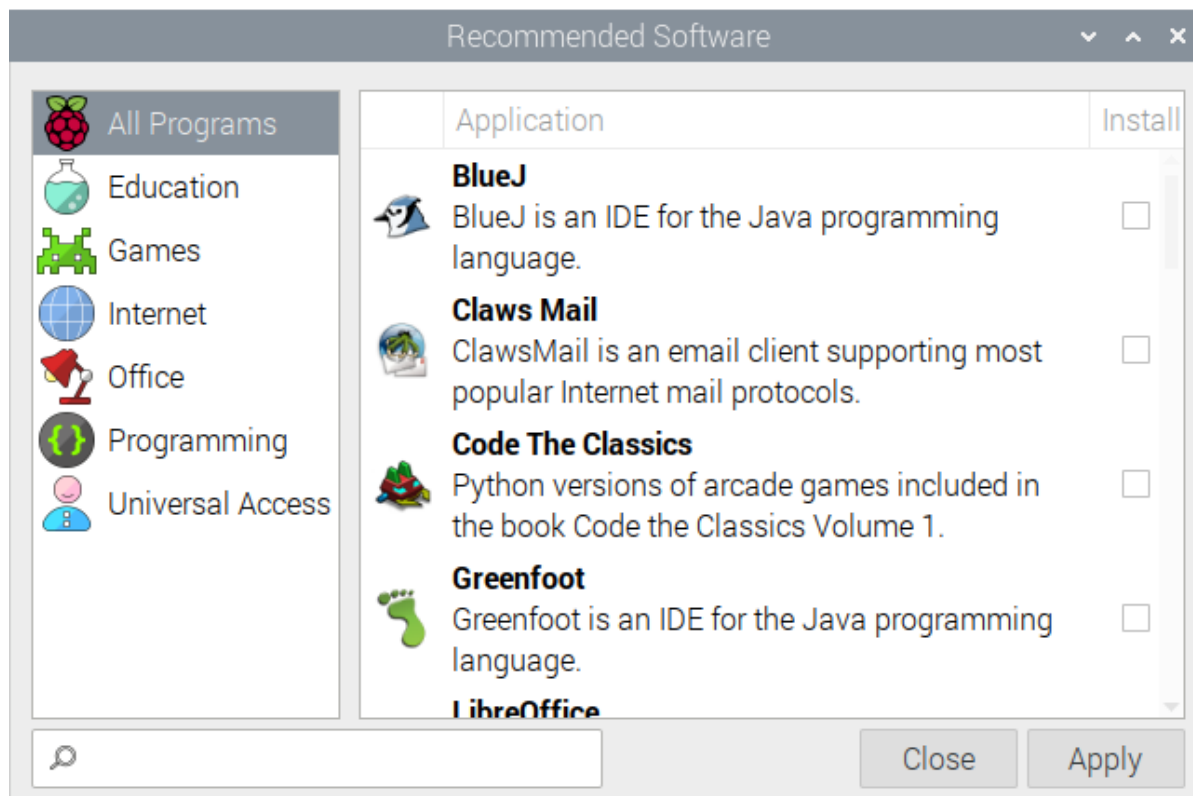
Recommended Software

All Programs
Education
Games
Internet
Office
Programming
Universal Access

| | Application | Install |
|---|---|---|
| | **BlueJ** BlueJ is an IDE for the Java programming language. | |
| | **Claws Mail** ClawsMail is an email client supporting most popular Internet mail protocols. | |
| | **Code The Classics** Python versions of arcade games included in the book Code the Classics Volume 1. | |
| | **Greenfoot** Greenfoot is an IDE for the Java programming language. | |
| | **LibreOffice** | |

Close
Apply